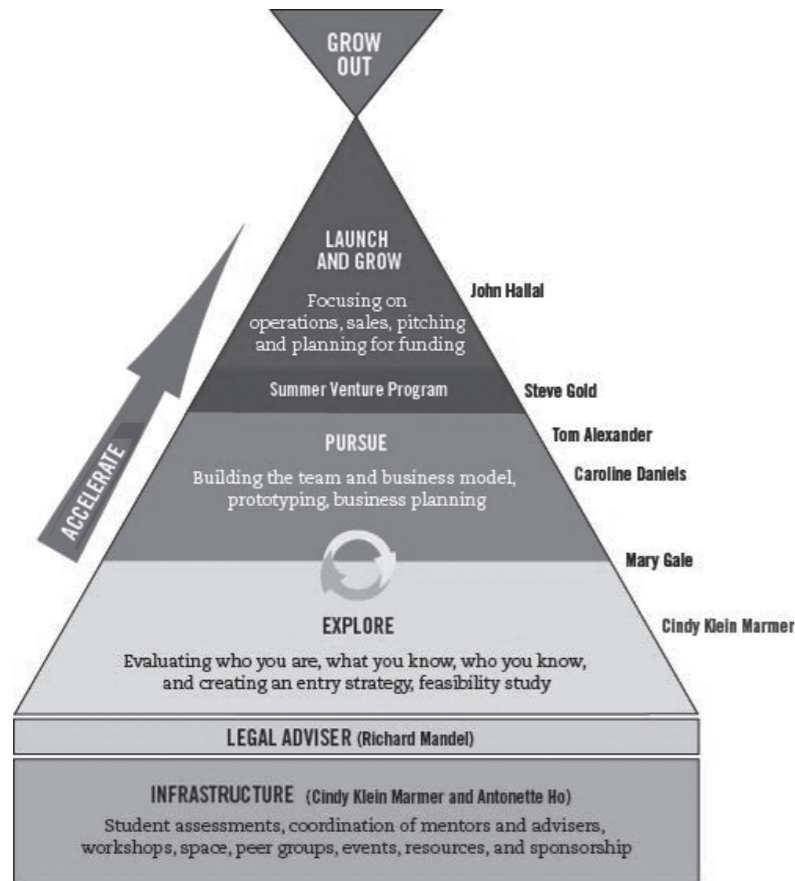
GROW OUT

ACCELERATE

LAUNCH AND GROW

Focusing on operations, sales, pitching and planning for funding

John Hallal

Summer Venture Program

Steve Gold

Tom Alexander

PURSUE

Building the team and business model, prototyping, business planning

Caroline Daniels

Mary Gale

EXPLORE

Cindy Klein Marmer

Evaluating who you are, what you know, who you know, and creating an entry strategy, feasibility study

LEGAL ADVISER (Richard Mandel)

INFRASTRUCTURE (Cindy Klein Marmer and Antonette Ho)

Student assessments, coordination of mentors and advisers, workshops, space, peer groups, events, resources, and sponsorship